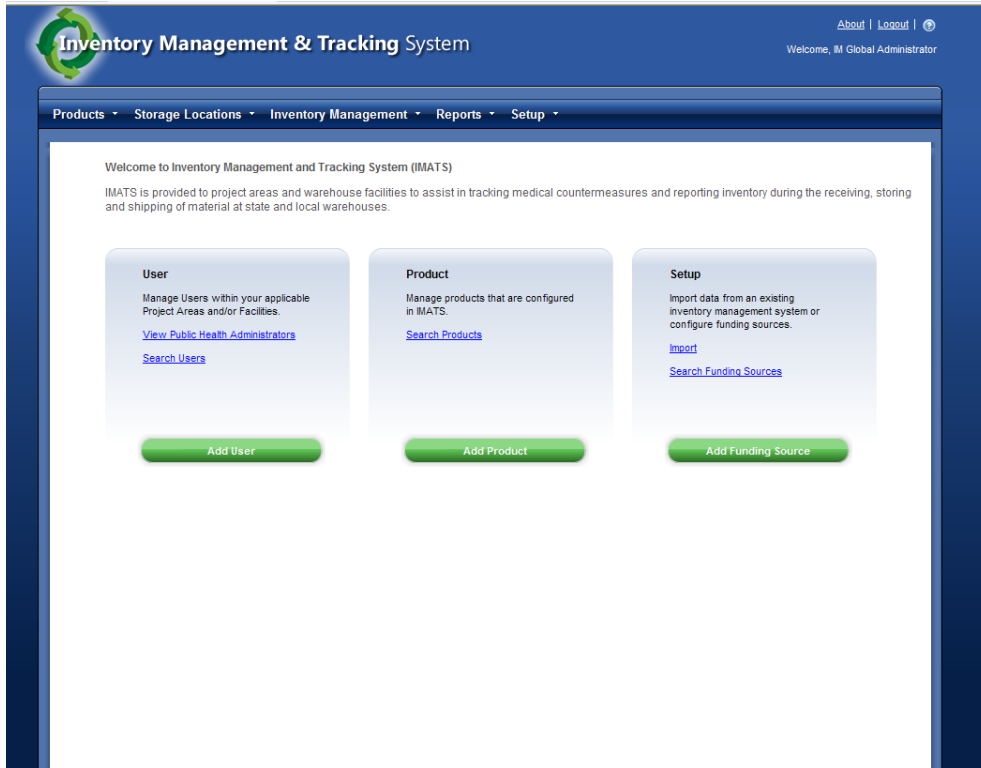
Inventory Management & Tracking System

About | Logout | ?

Welcome, IM Global Administrator

Products ▾ Storage Locations ▾ Inventory Management ▾ Reports ▾ Setup ▾

Welcome to Inventory Management and Tracking System (IMATS)

IMATS is provided to project areas and warehouse facilities to assist in tracking medical countermeasures and reporting inventory during the receiving, storing and shipping of material at state and local warehouses.

User

Manage Users within your applicable Project Areas and/or Facilities.

View Public Health Administrators

Search Users

Add User

Product

Manage products that are configured in IMATS.

Search Products

Add Product

Setup

Import data from an existing inventory management system or configure funding sources.

Import

Search Funding Sources

Add Funding Source